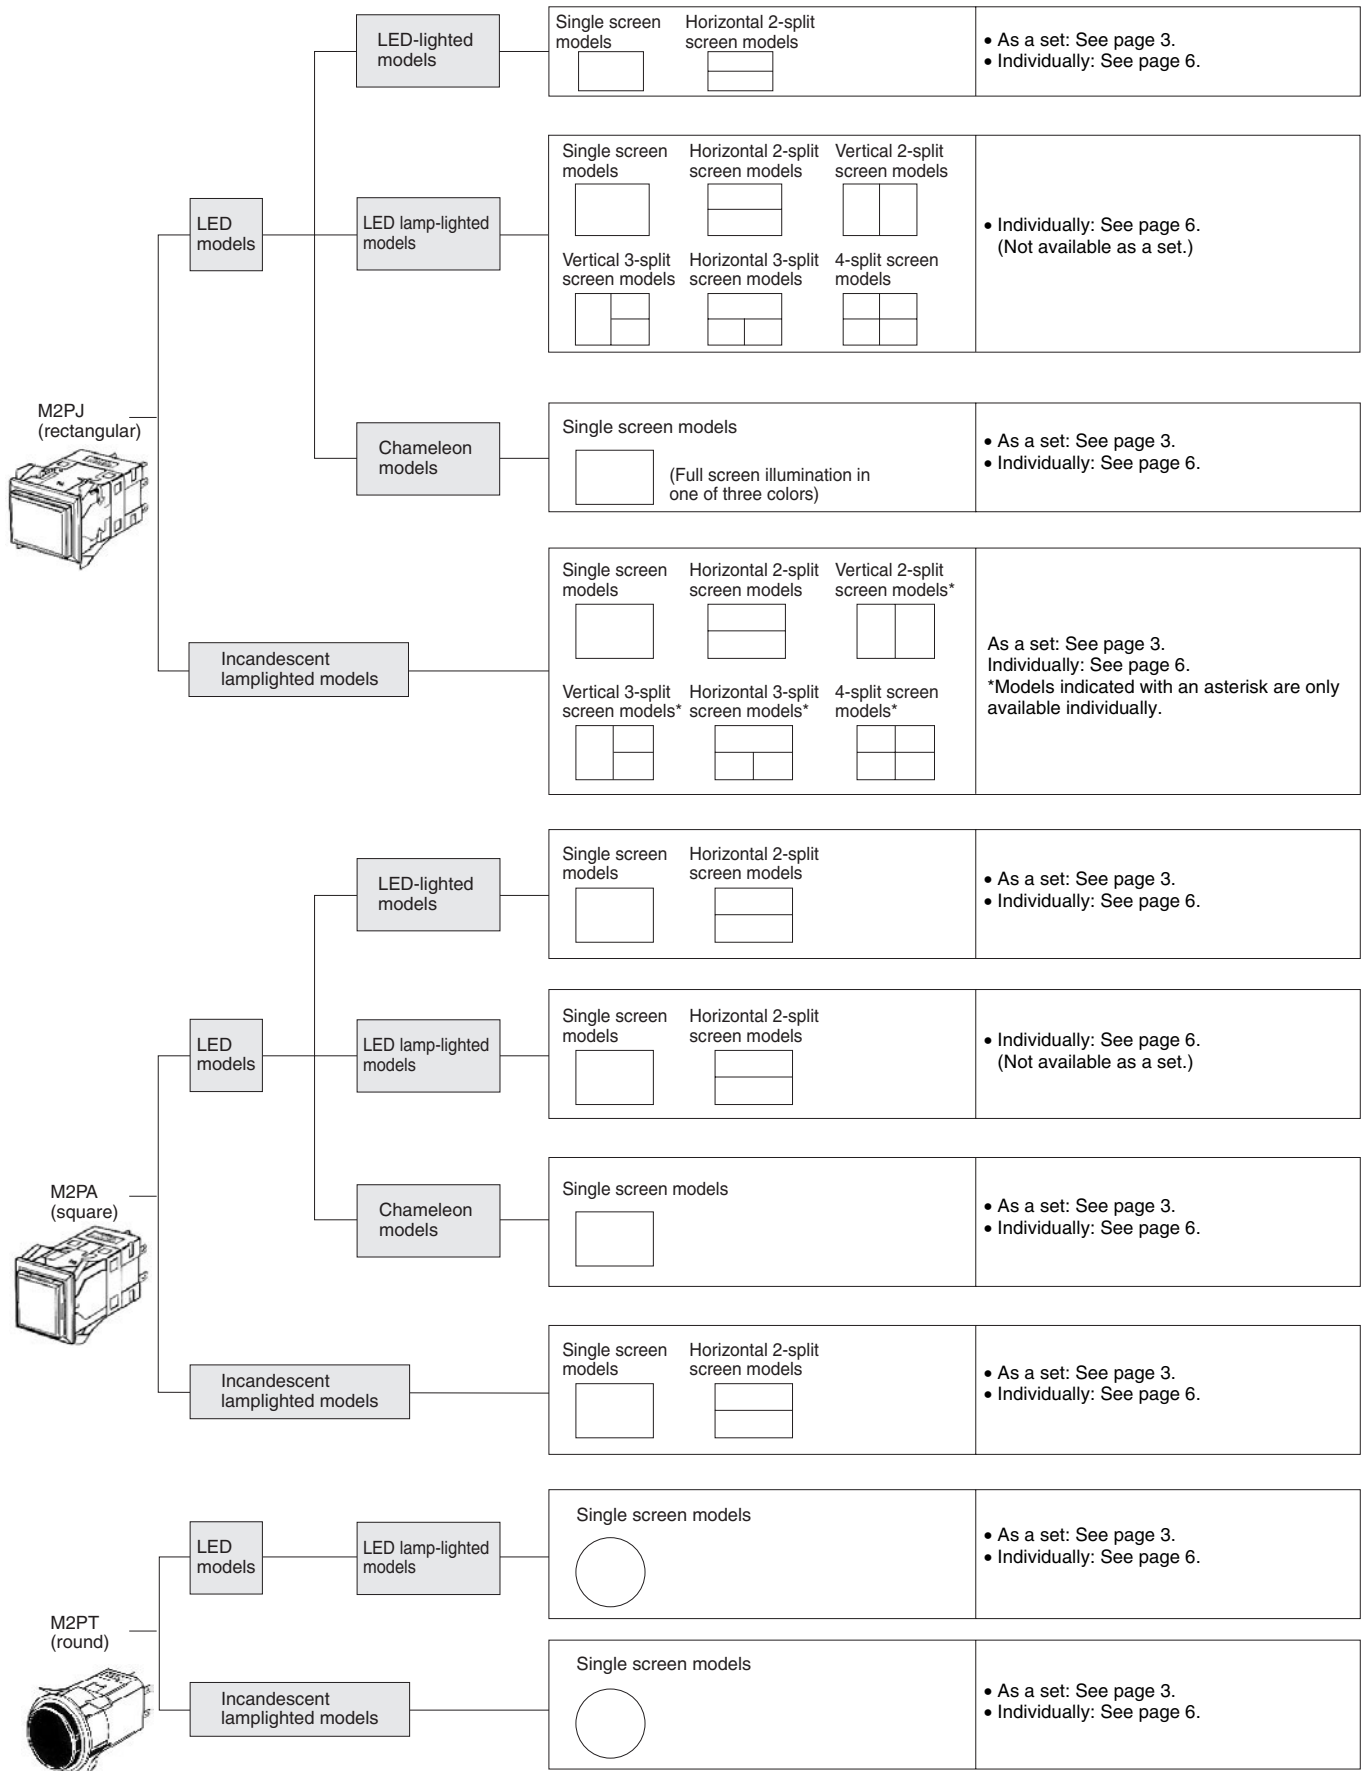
M2PJ
(rectangular)

LED models

LED-lighted models

Single screen models

Horizontal 2-split screen models

• As a set: See page 3.
• Individually: See page 6.

LED lamp-lighted models

Single screen models

Horizontal 2-split screen models

Vertical 2-split screen models

Vertical 3-split screen models

Horizontal 3-split screen models

4-split screen models

• Individually: See page 6.
(Not available as a set.)

Chameleon models

Single screen models

(Full screen illumination in one of three colors)

• As a set: See page 3.
• Individually: See page 6.

Incandescent lamplighted models

Single screen models

Horizontal 2-split screen models

Vertical 2-split screen models*

Vertical 3-split screen models*

Horizontal 3-split screen models*

4-split screen models*

As a set: See page 3.
Individually: See page 6.
*Models indicated with an asterisk are only available individually.

M2PA
(square)

LED models

LED-lighted models

Single screen models

Horizontal 2-split screen models

• As a set: See page 3.
• Individually: See page 6.

LED lamp-lighted models

Single screen models

Horizontal 2-split screen models

• Individually: See page 6.
(Not available as a set.)

Chameleon models

Single screen models

• As a set: See page 3.
• Individually: See page 6.

Incandescent lamplighted models

Single screen models

Horizontal 2-split screen models

• As a set: See page 3.
• Individually: See page 6.

M2PT
(round)

LED models

LED lamp-lighted models

Single screen models

• As a set: See page 3.
• Individually: See page 6.

Incandescent lamplighted models

Single screen models

• As a set: See page 3.
• Individually: See page 6.